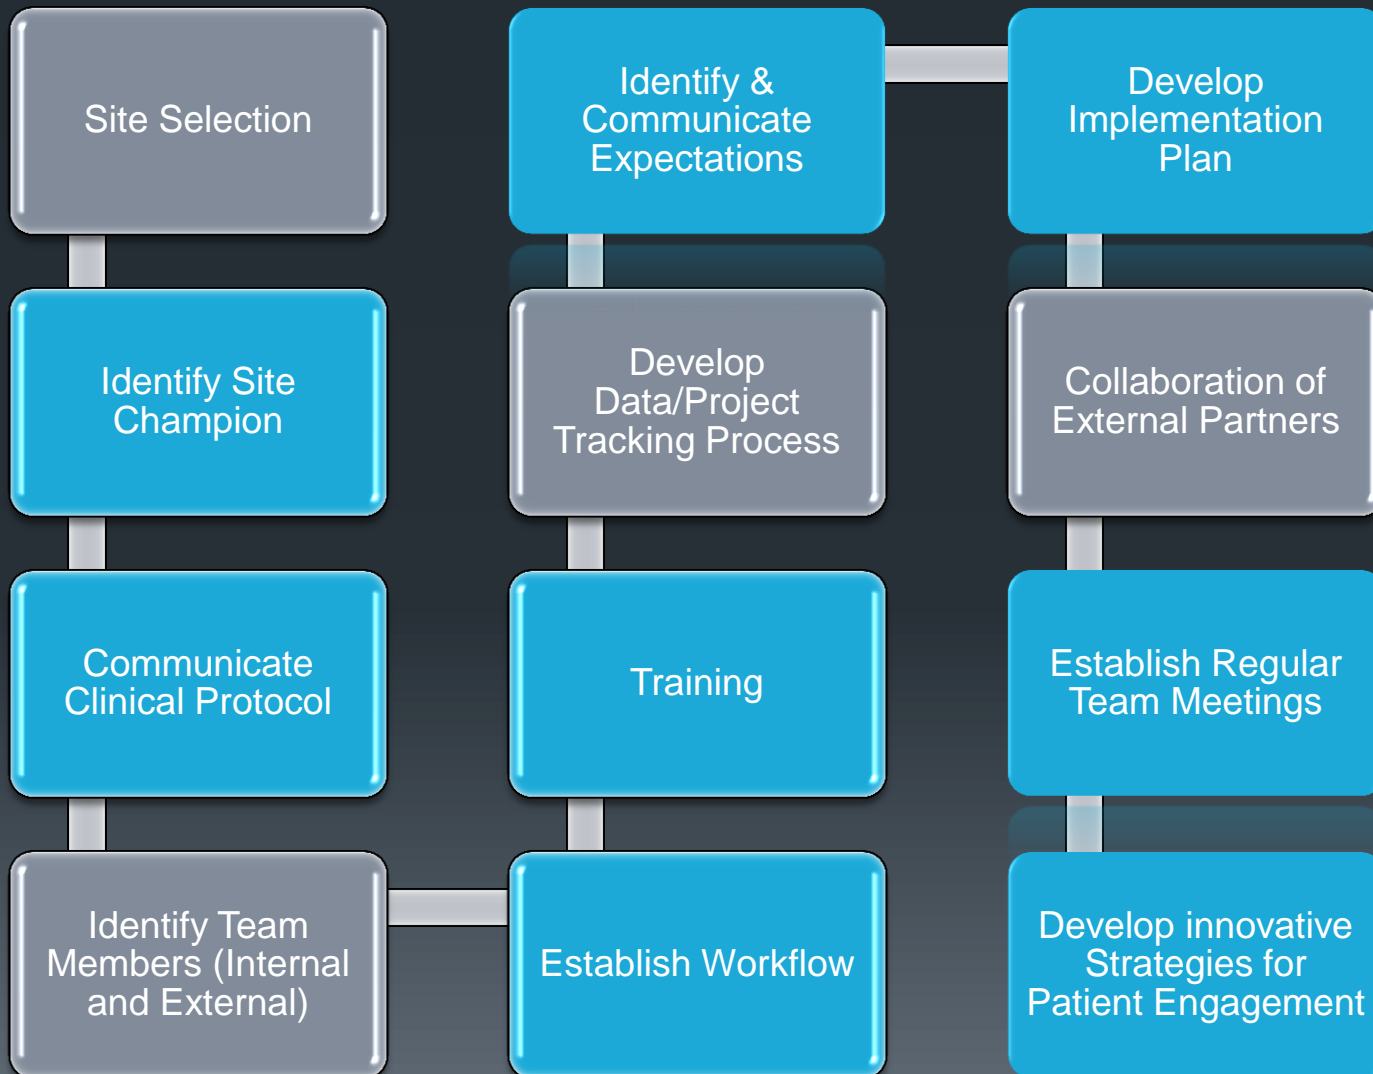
Site Selection

Identify Site Champion

Communicate Clinical Protocol

Identify Team Members (Internal and External)

Establish Workflow

Training

Develop Data/Project Tracking Process

Identify & Communicate Expectations

Develop Implementation Plan

Collaboration of External Partners

Establish Regular Team Meetings

Develop innovative Strategies for Patient Engagement